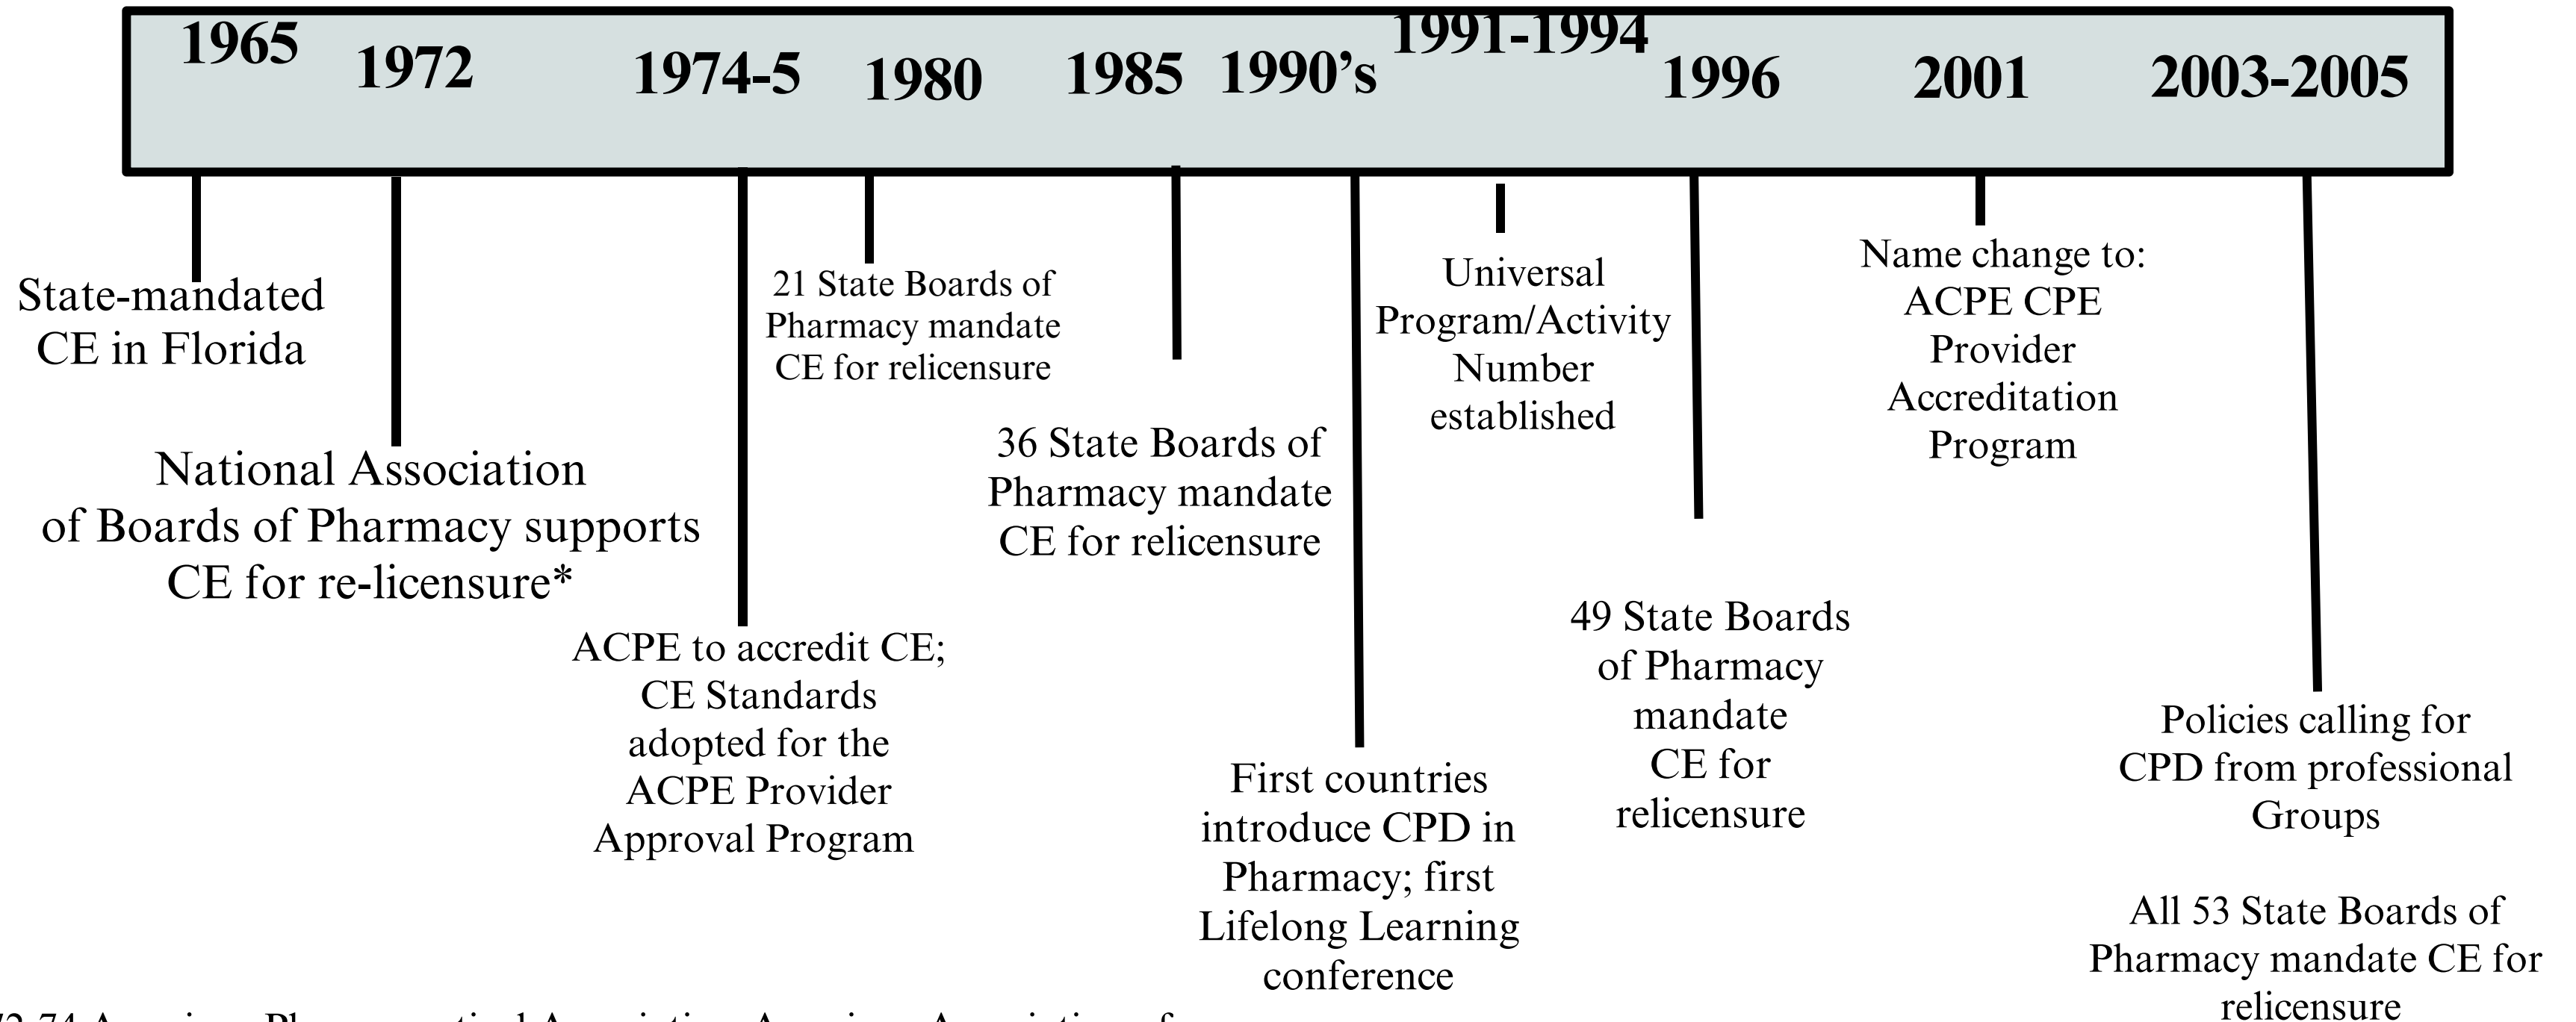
1965 1972 1974-5 1980 1985 1990's 1991-1994 1996 2001 2003-2005

State-mandated CE in Florida

National Association of Boards of Pharmacy supports CE for re-licensure*

ACPE to accredit CE; CE Standards adopted for the ACPE Provider Approval Program

21 State Boards of Pharmacy mandate CE for relicensure

36 State Boards of Pharmacy mandate CE for relicensure

First countries introduce CPD in Pharmacy; first Lifelong Learning conference

Universal Program/Activity Number established

49 State Boards of Pharmacy mandate CE for relicensure

Name change to: ACPE CPE Provider Accreditation Program

Policies calling for CPD from professional Groups

All 53 State Boards of Pharmacy mandate CE for relicensure

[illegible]